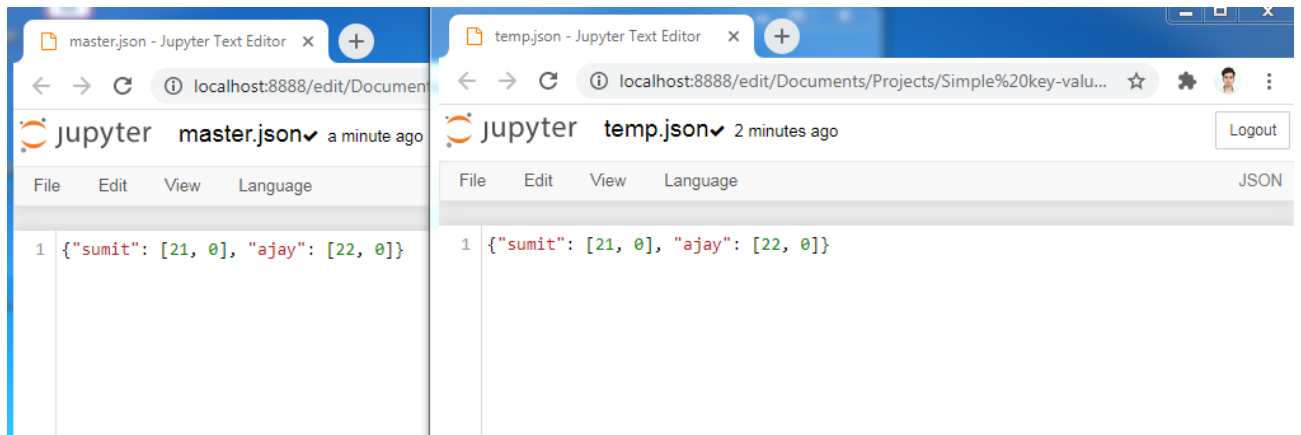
master.json - Jupyter Text Editor ×

localhost:8888/edit/Document

jupyter master.json✔ a minute ago

File Edit View Language

1 {"sumit": [21, 0], "ajay": [22, 0]}

temp.json - Jupyter Text Editor ×

localhost:8888/edit/Documents/Projects/Simple%20key-valu...

jupyter temp.json✔ 2 minutes ago

Logout

File Edit View Language JSON

1 {"sumit": [21, 0], "ajay": [22, 0]}